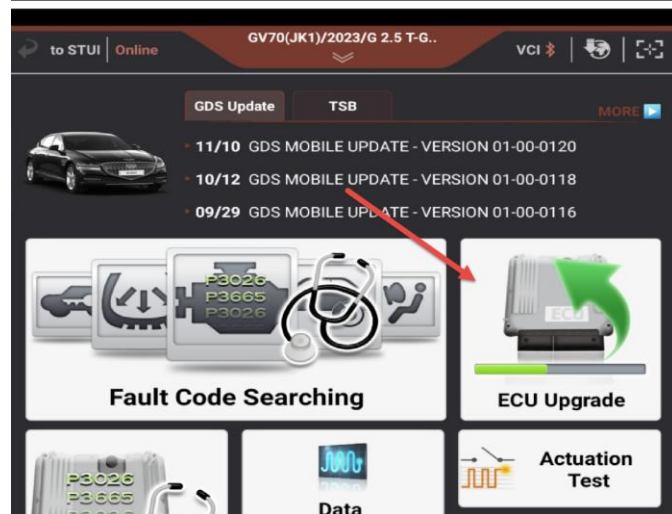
to STUI | Online

GV70(JK1)/2023/G 2.5 T-G..

VCI

GDS Update

TSB

MORE

11/10 GDS MOBILE UPDATE - VERSION 01-00-0120

10/12 GDS MOBILE UPDATE - VERSION 01-00-0118

09/29 GDS MOBILE UPDATE - VERSION 01-00-0116

P3026
P3665
P3026

Fault Code Searching

ECU

ECU Upgrade

P3026
P3665

Data

Actuation Test